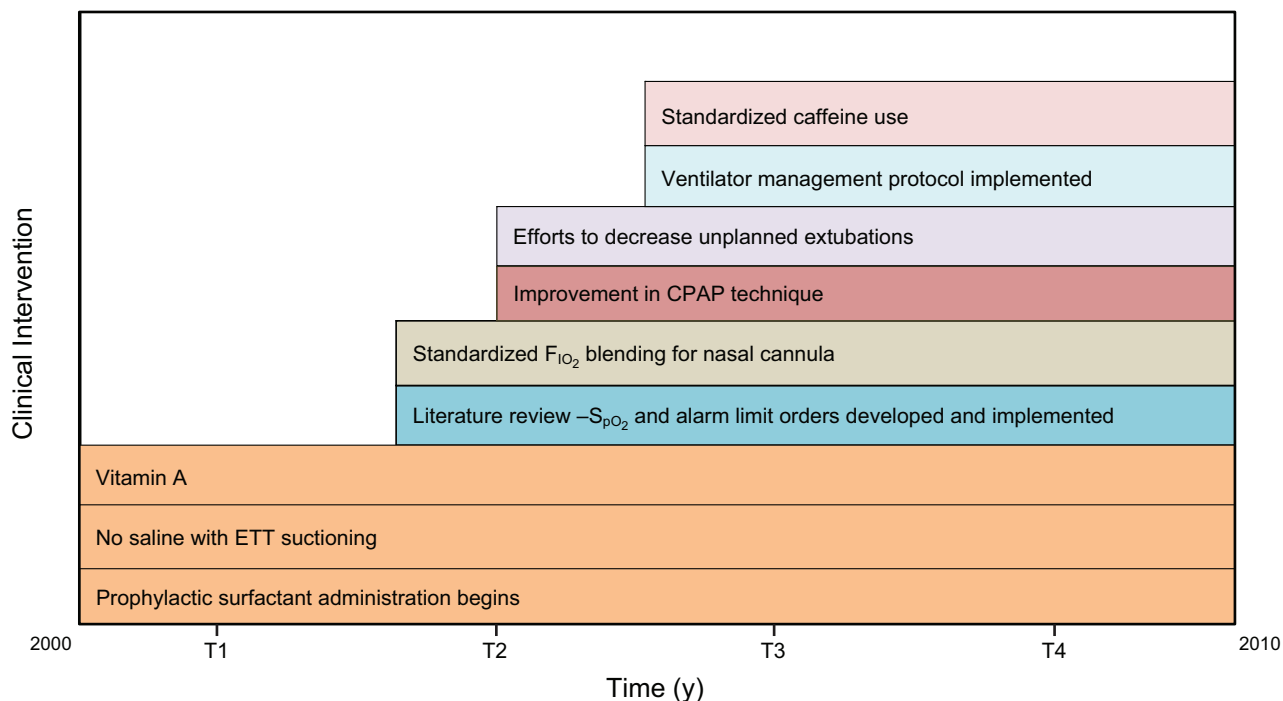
Clinical Intervention

Standardized caffeine use

Ventilator management protocol implemented

Efforts to decrease unplanned extubations

Improvement in CPAP technique

Standardized $F_{IO_2}$ blending for nasal cannula

Literature review –$S_{pO_2}$ and alarm limit orders developed and implemented

Vitamin A

No saline with ETT suctioning

Prophylactic surfactant administration begins

2000 T1 T2 T3 T4 2010

Time (y)